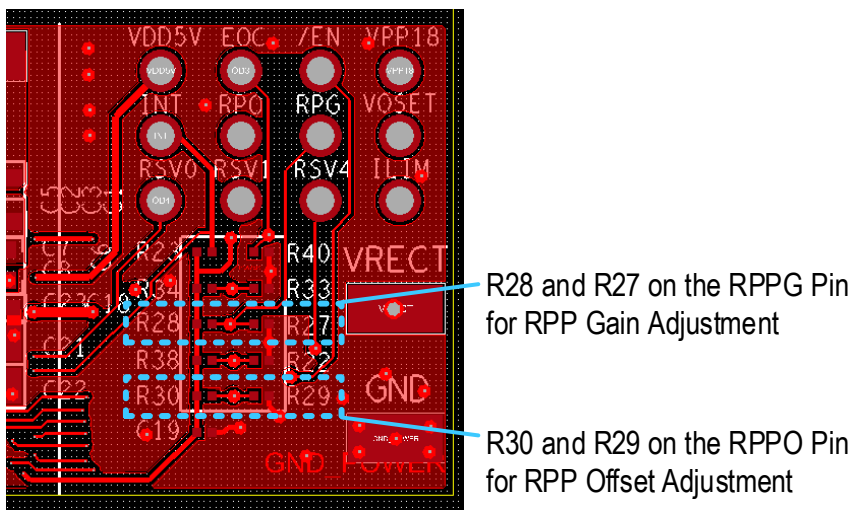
VDD5V EOC /EN VPP18
VDD5V OD3 VPP18
INT RPO RPG VOSET
INT
RSV0 RSV1 RSV4 ILIM
OD1
R23 R40 VRECT
R34 R33
C18
R28 R27
C21
R38 R22
C22 GND
R30 R29
C19
GND_POWER

R28 and R27 on the RPPG Pin for RPP Gain Adjustment

R30 and R29 on the RPPO Pin for RPP Offset Adjustment